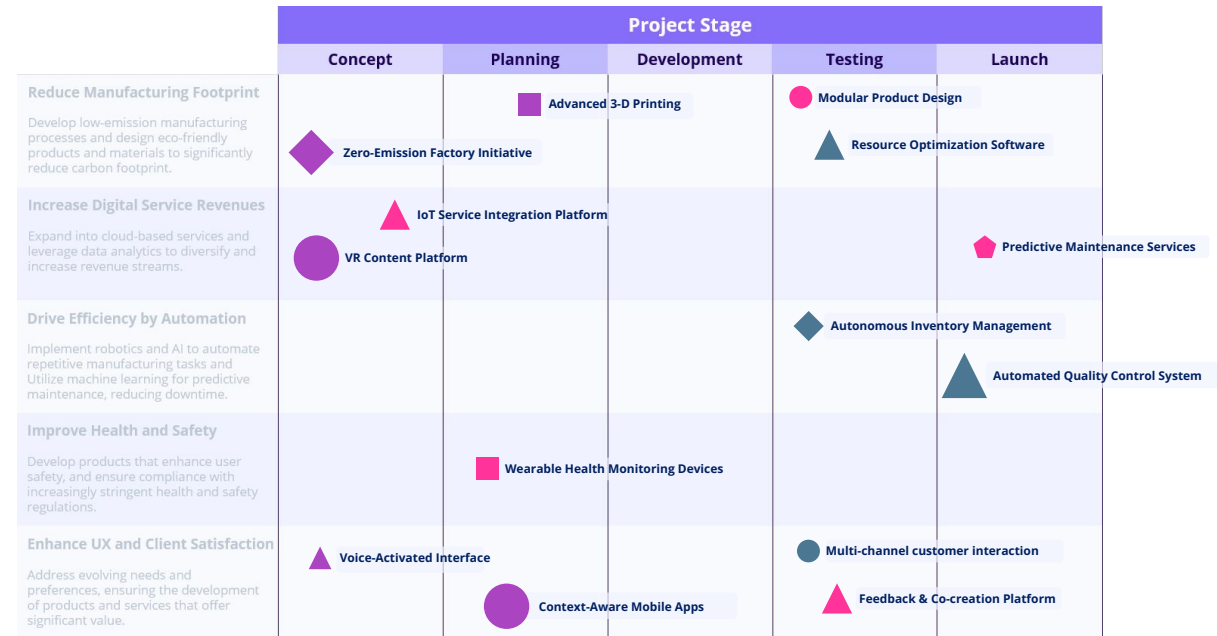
Project Stage

| | Concept | Planning | Development | Testing | Launch |
|---|---|---|---|---|---|

Reduce Manufacturing Footprint

Develop low-emission manufacturing processes and design eco-friendly products and materials to significantly reduce carbon footprint.

Advanced 3-D Printing

Modular Product Design

Zero-Emission Factory Initiative

Resource Optimization Software

Increase Digital Service Revenues

Expand into cloud-based services and leverage data analytics to diversify and increase revenue streams.

IoT Service Integration Platform

VR Content Platform

Predictive Maintenance Services

Drive Efficiency by Automation

Implement robotics and AI to automate repetitive manufacturing tasks and Utilize machine learning for predictive maintenance, reducing downtime.

Autonomous Inventory Management

Automated Quality Control System

Improve Health and Safety

Develop products that enhance user safety, and ensure compliance with increasingly stringent health and safety regulations.

Wearable Health Monitoring Devices

Enhance UX and Client Satisfaction

Address evolving needs and preferences, ensuring the development of products and services that offer significant value.

Voice-Activated Interface

Multi-channel customer interaction

Context-Aware Mobile Apps

Feedback & Co-creation Platform